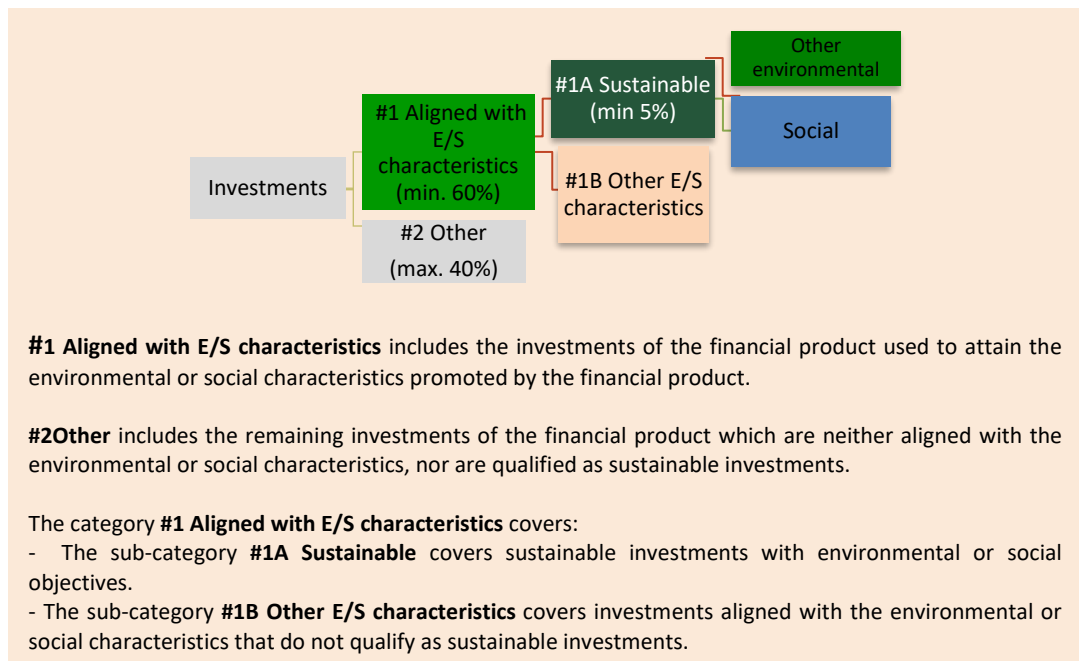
Investments

#1 Aligned with E/S characteristics (min. 60%)

#2 Other (max. 40%)

#1A Sustainable (min 5%)

#1B Other E/S characteristics

Other environmental

Social

**#1 Aligned with E/S characteristics** includes the investments of the financial product used to attain the environmental or social characteristics promoted by the financial product.

**#2Other** includes the remaining investments of the financial product which are neither aligned with the environmental or social characteristics, nor are qualified as sustainable investments.

The category **#1 Aligned with E/S characteristics** covers:
- The sub-category **#1A Sustainable** covers sustainable investments with environmental or social objectives.
- The sub-category **#1B Other E/S characteristics** covers investments aligned with the environmental or social characteristics that do not qualify as sustainable investments.